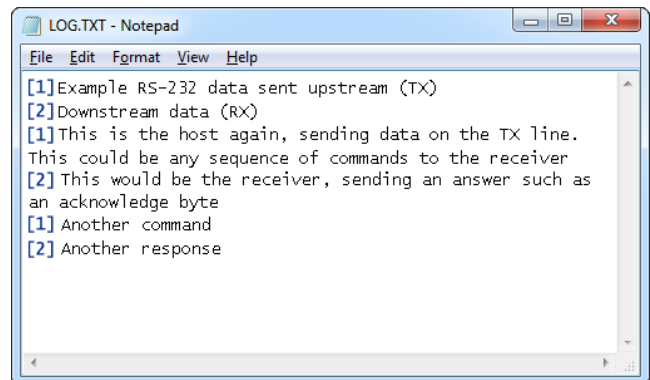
LOG.TXT - Notepad

File Edit Format View Help

[1]Example RS-232 data sent upstream (TX)
[2]Downstream data (RX)
[1]This is the host again, sending data on the TX line. This could be any sequence of commands to the receiver
[2] This would be the receiver, sending an answer such as an acknowledge byte
[1] Another command
[2] Another response